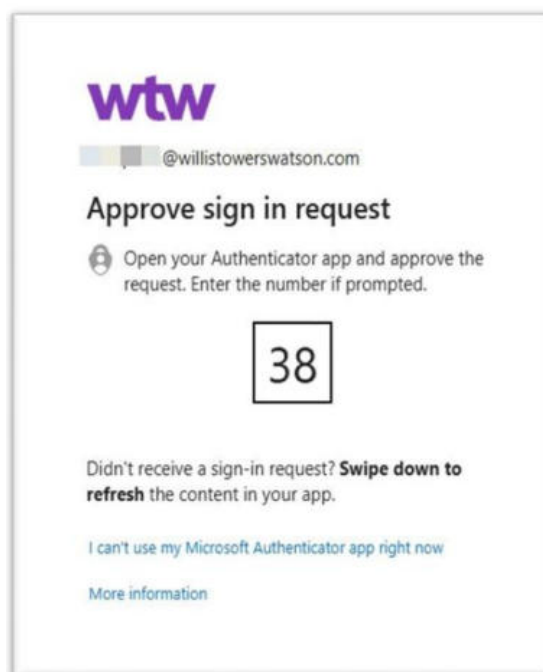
wtw

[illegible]@willistowerswatson.com

Approve sign in request

Open your Authenticator app and approve the request. Enter the number if prompted.

38

Didn't receive a sign-in request? **Swipe down to refresh** the content in your app.

I can't use my Microsoft Authenticator app right now

More information